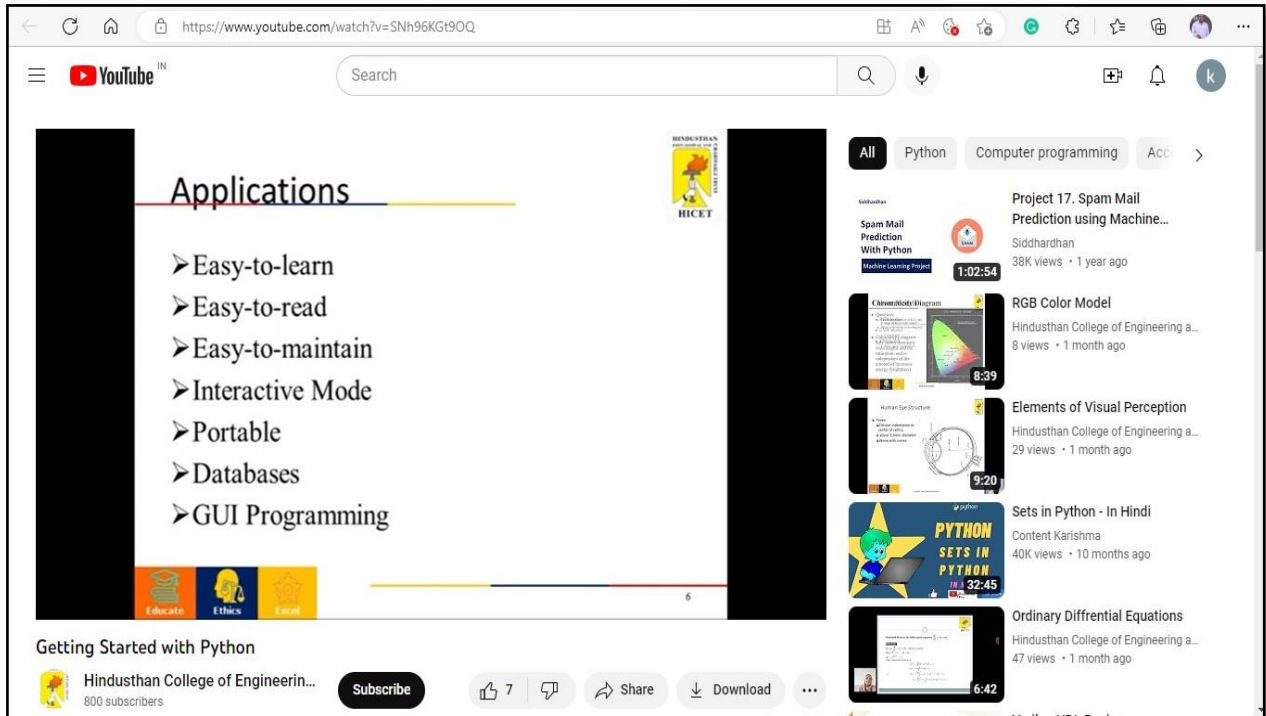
https://www.youtube.com/watch?v=SNh96KGt9OQ

YouTube IN

Search

k

HINDUSTHAN

HICET

Applications

➢Easy-to-learn
➢Easy-to-read
➢Easy-to-maintain
➢Interactive Mode
➢Portable
➢Databases
➢GUI Programming

Educate Ethics Excel

6

Getting Started with Python

Hindusthan College of Engineerin...
800 subscribers

Subscribe

7

Share

Download

...

All Python Computer programming Acc

Siddhardhan
Spam Mail Prediction With Python
Machine Learning Project
1:02:54

Project 17. Spam Mail Prediction using Machine...
Siddhardhan
38K views • 1 year ago

Chromaticity Diagram
8:39

RGB Color Model
Hindusthan College of Engineering a...
8 views • 1 month ago

Human Eye Structure
9:20

Elements of Visual Perception
Hindusthan College of Engineering a...
29 views • 1 month ago

python
PYTHON SETS IN PYTHON
32:45

Sets in Python - In Hindi
Content Karishma
40K views • 10 months ago

6:42

Ordinary Diffrential Equations
Hindusthan College of Engineering a...
47 views • 1 month ago